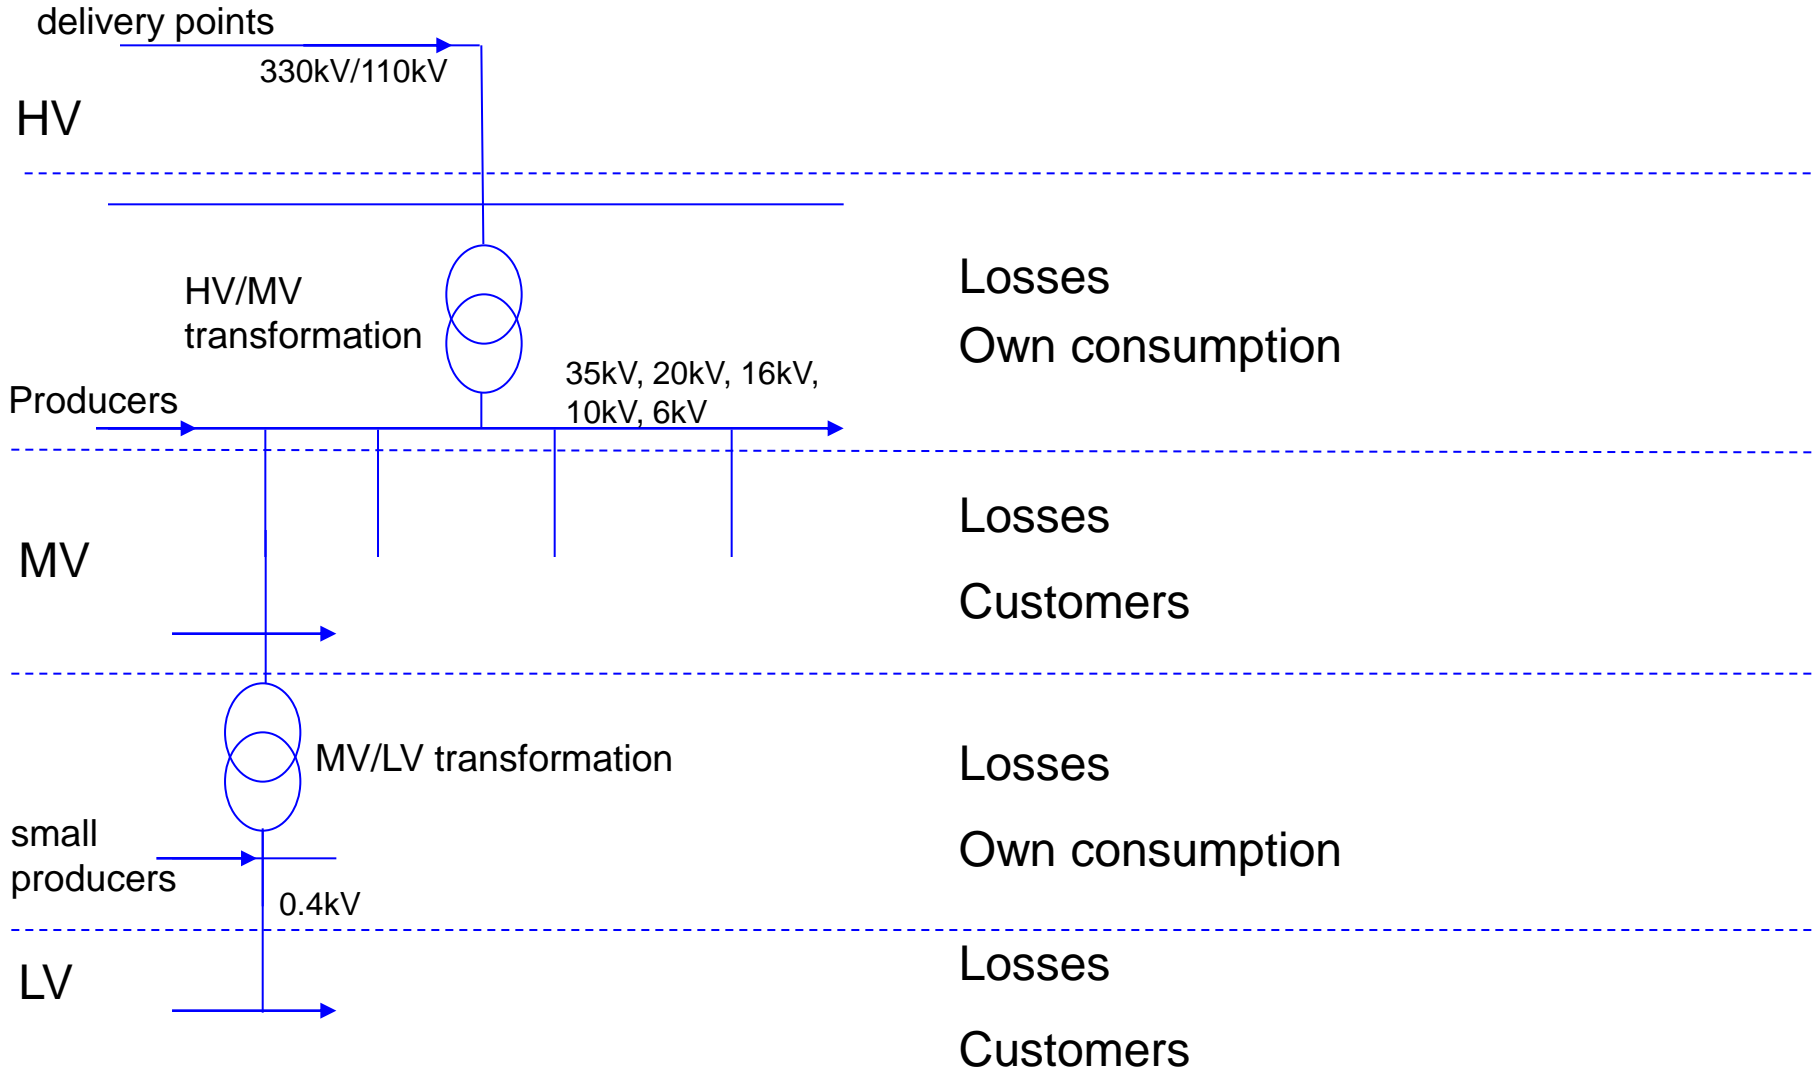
delivery points
330kV/110kV
HV
HV/MV transformation
Losses
Own consumption
35kV, 20kV, 16kV, 10kV, 6kV
Producers
MV
Losses
Customers
MV/LV transformation
Losses
Own consumption
small producers
0.4kV
LV
Losses
Customers